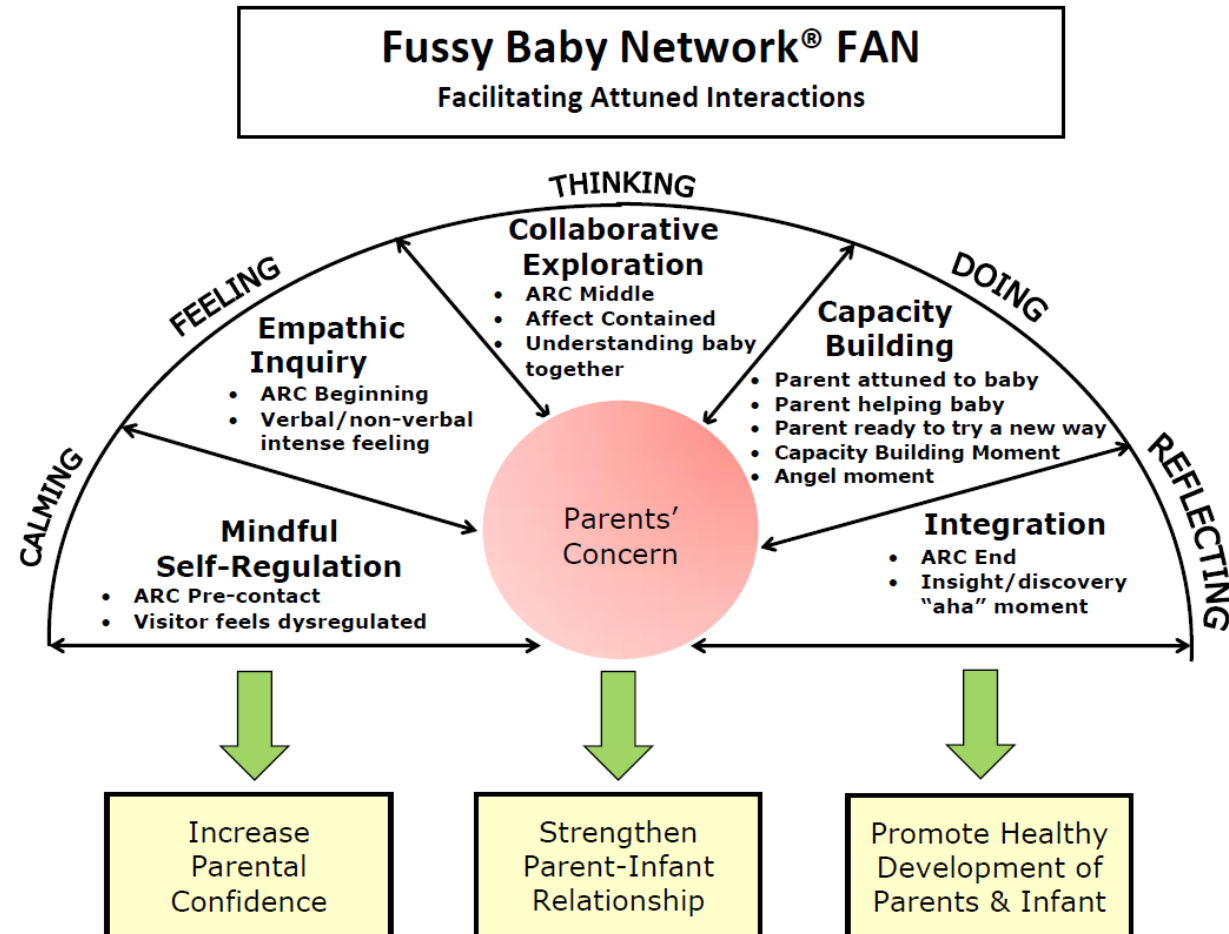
Fussy Baby Network® FAN
Facilitating Attuned Interactions

THINKING

FEELING

DOING

CALMING

REFLECTING

Collaborative Exploration
- ARC Middle
- Affect Contained
- Understanding baby together

Empathic Inquiry
- ARC Beginning
- Verbal/non-verbal intense feeling

Capacity Building
- Parent attuned to baby
- Parent helping baby
- Parent ready to try a new way
- Capacity Building Moment
- Angel moment

Parents' Concern

Mindful Self-Regulation
- ARC Pre-contact
- Visitor feels dysregulated

Integration
- ARC End
- Insight/discovery "aha" moment

Increase Parental Confidence

Strengthen Parent-Infant Relationship

Promote Healthy Development of Parents & Infant